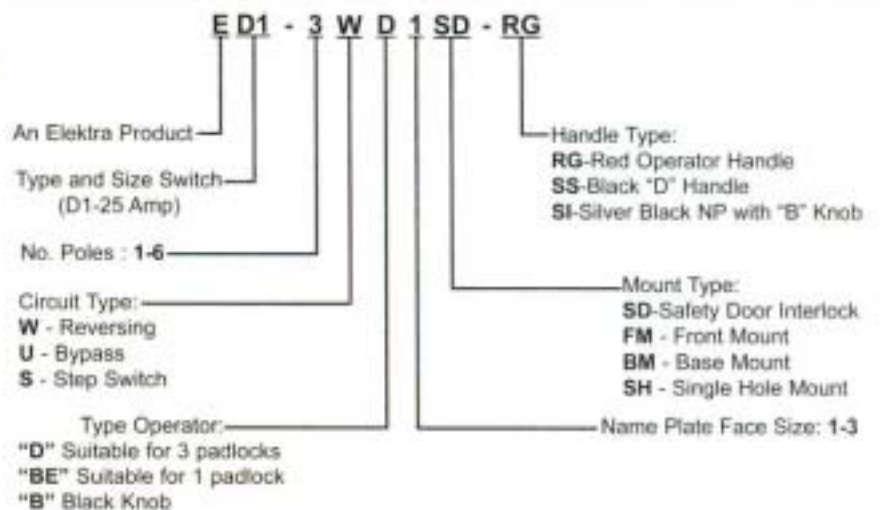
E D1 - 3 W D 1 SD - RG

An Elektra Product

Type and Size Switch
(D1-25 Amp)

No. Poles : 1-6

Circuit Type:
W - Reversing
U - Bypass
S - Step Switch

Type Operator:
"D" Suitable for 3 padlocks
"BE" Suitable for 1 padlock
"B" Black Knob

Handle Type:
RG-Red Operator Handle
SS-Black "D" Handle
SI-Silver Black NP with "B" Knob

Mount Type:
SD-Safety Door Interlock
FM - Front Mount
BM - Base Mount
SH - Single Hole Mount

Name Plate Face Size: 1-3